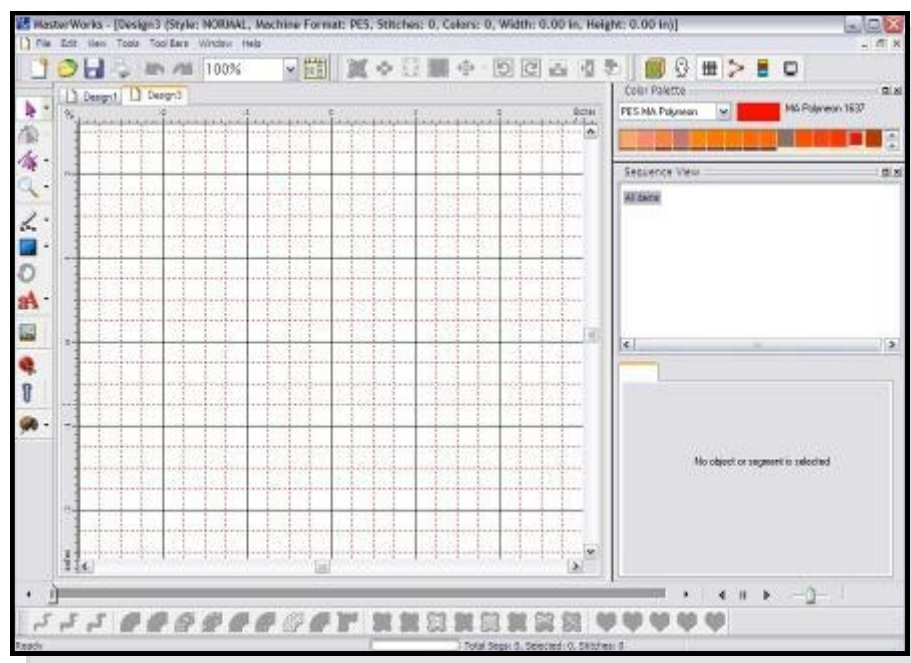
MasterWorks - [Design3 (Style: NORMAL, Machine Format: PES, Stitches: 0, Colors: 0, Width: 0.00 in, Height: 0.00 in)]

File Edit View Tools Tool Bars Window Help

100%

Design1 Design3

Color Palette

PES MA Polyneon

MA Polyneon 1637

Sequence View

All items

No object or segment is selected

Ready

Total Segs: 0, Selected: 0, Stitches: 0